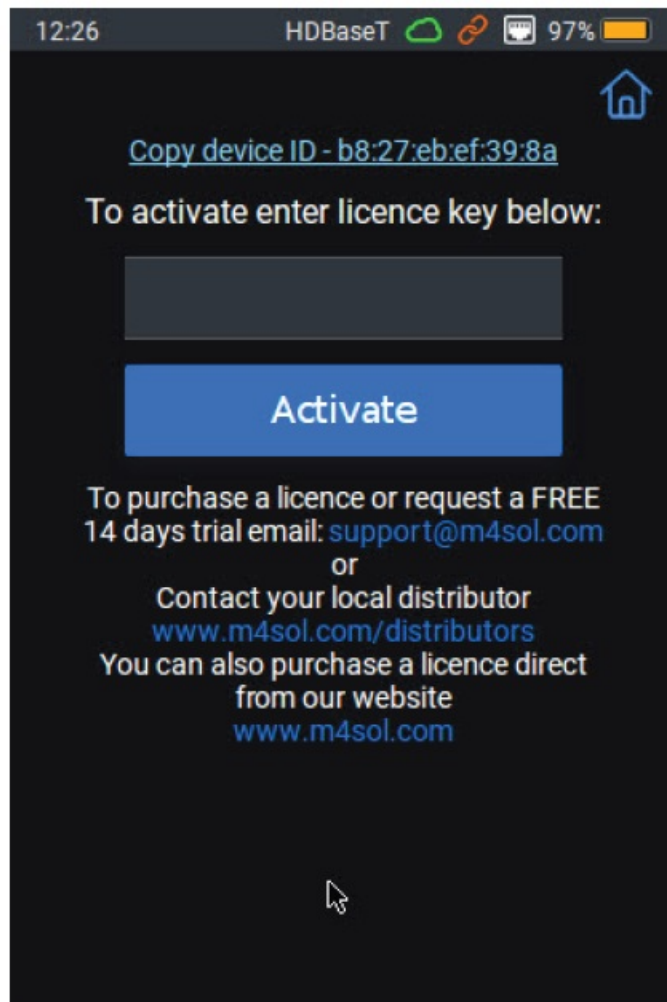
12:26 HDBaseT 97%

Copy device ID - b8:27:eb:ef:39:8a

To activate enter licence key below:

Activate

To purchase a licence or request a FREE 14 days trial email: support@m4sol.com
or
Contact your local distributor
www.m4sol.com/distributors
You can also purchase a licence direct from our website
www.m4sol.com